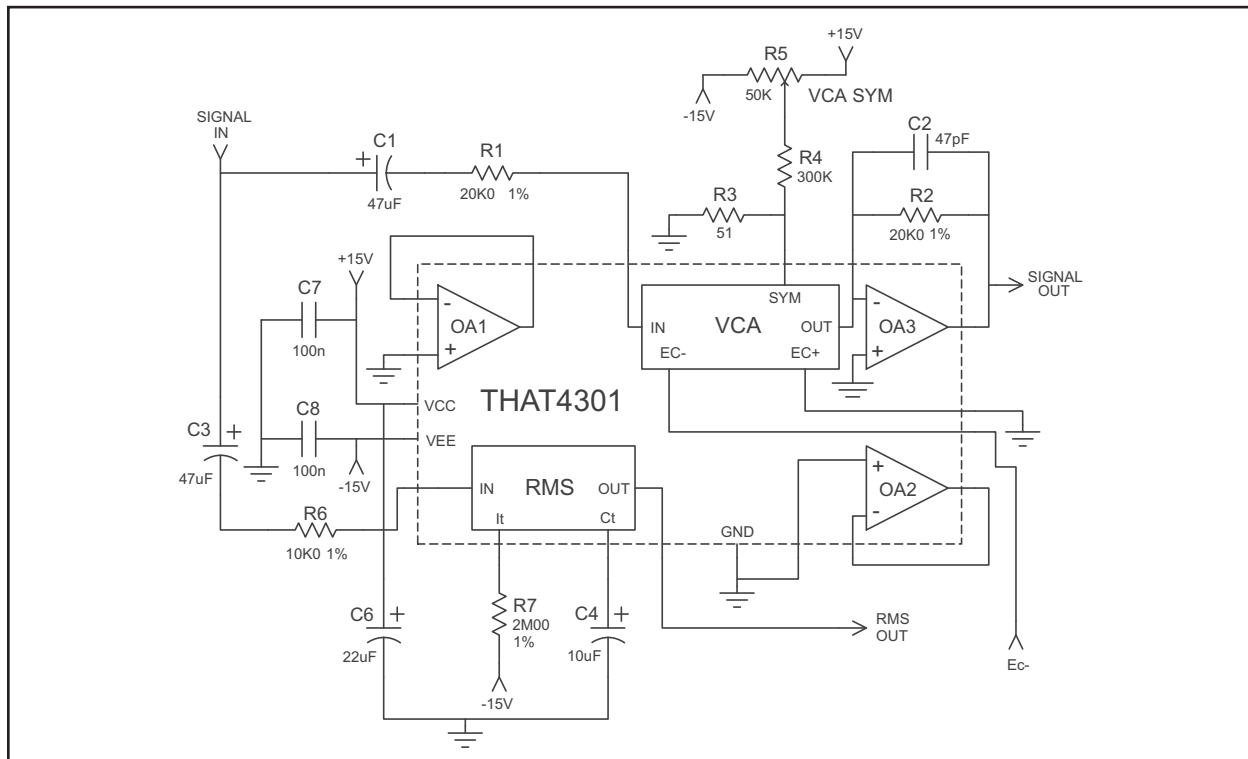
+15V
R5
-15V
50K
VCA SYM
SIGNAL IN
C1
R1
R4
300K
C2
47pF
47uF
20K0 1%
R3
51
R2
20K0 1%
+15V
C7
100n
OA1
SYM
VCA
IN
OUT
EC-
EC+
OA3
SIGNAL OUT
THAT4301
VCC
C8
VEE
C3
47uF
100n
-15V
IN
RMS
OUT
It
Ct
OA2
R6
10K0 1%
GND
C6
22uF
R7
2M00
1%
C4
10uF
-15V
RMS OUT
Ec-